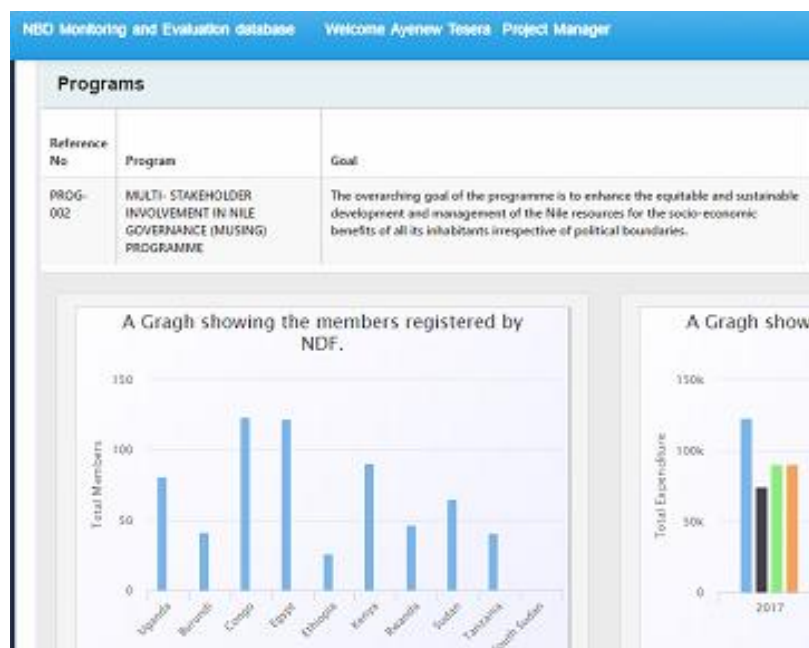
NBD Monitoring and Evaluation database    Welcome Ayenew Tesera Project Manager

Programs

| Reference No | Program | Goal |
|---|---|---|
| PROG-002 | MULTI- STAKEHOLDER INVOLVEMENT IN NILE GOVERNANCE (MUSING) PROGRAMME | The overarching goal of the programme is to enhance the equitable and sustainable development and management of the Nile resources for the socio-economic benefits of all its inhabitants irrespective of political boundaries. |

A Gragh showing the members registered by NDF.

150
100
50
0

Total Members

Uganda
Burundi
Congo
Egypt
Ethiopia
Kenya
Rwanda
Sudan
Tanzania
South Sudan

A Gragh show

150k
100k
50k
0

Total Expenditure

2017